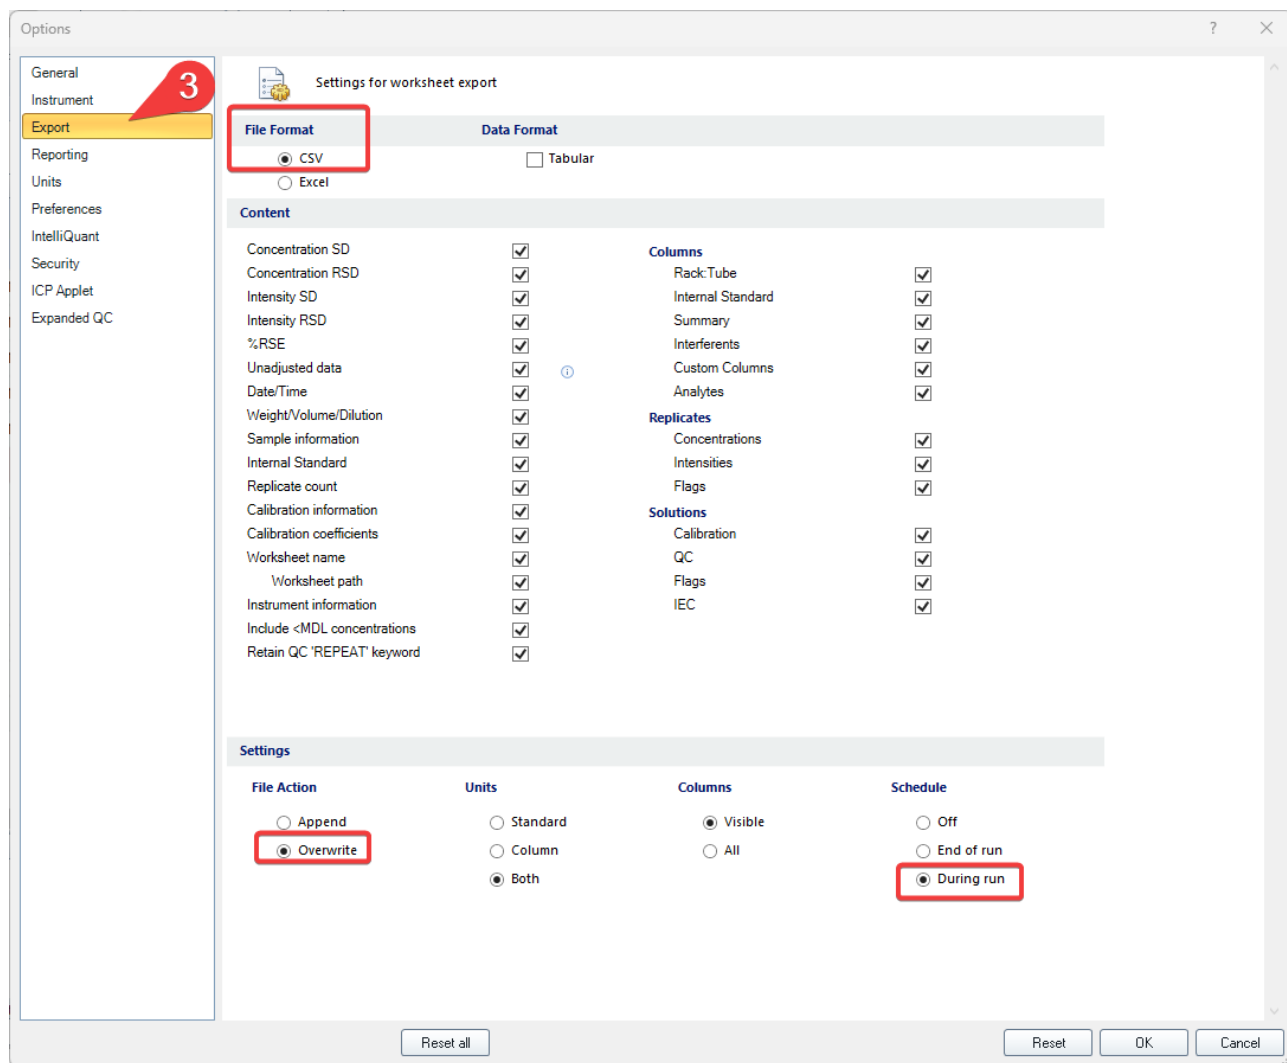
Options

?

General
Instrument
Export
Reporting
Units
Preferences
IntelliQuant
Security
ICP Applet
Expanded QC

3

Settings for worksheet export

File Format
CSV
Excel

Data Format
Tabular

Content

Concentration SD
Concentration RSD
Intensity SD
Intensity RSD
%RSE
Unadjusted data
Date/Time
Weight/Volume/Dilution
Sample information
Internal Standard
Replicate count
Calibration information
Calibration coefficients
Worksheet name
Worksheet path
Instrument information
Include <MDL concentrations
Retain QC 'REPEAT' keyword

Columns
Rack:Tube
Internal Standard
Summary
Interferents
Custom Columns
Analytes
Replicates
Concentrations
Intensities
Flags
Solutions
Calibration
QC
Flags
IEC

Settings

File Action
Append
Overwrite

Units
Standard
Column
Both

Columns
Visible
All

Schedule
Off
End of run
During run

Reset all

Reset
OK
Cancel